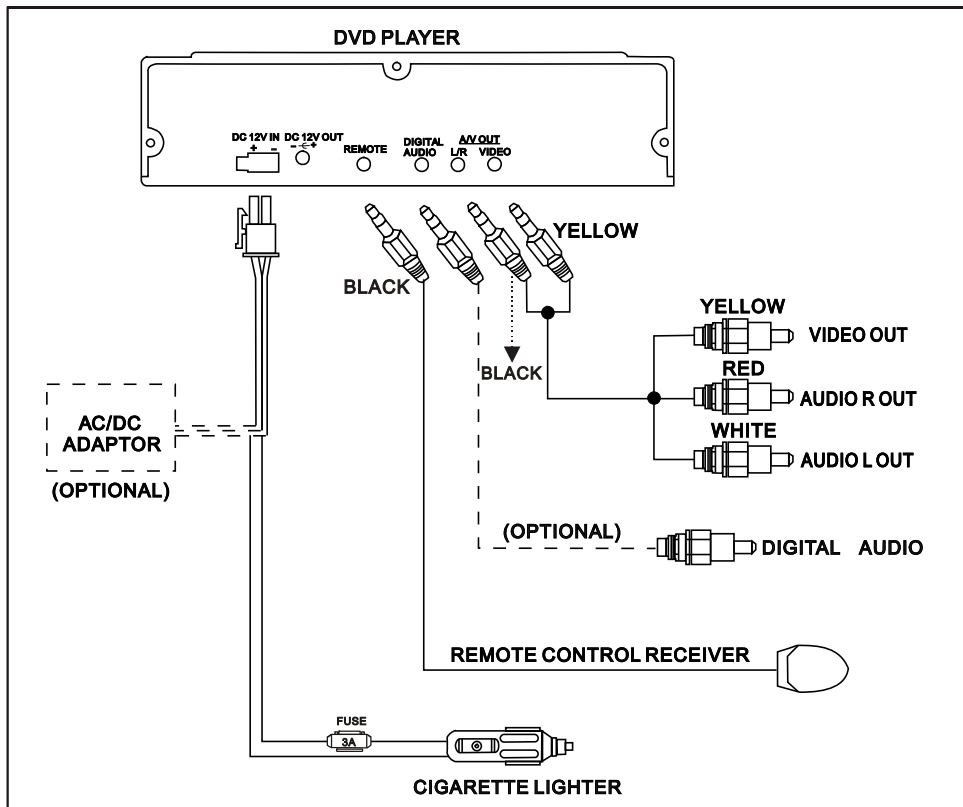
DVD PLAYER

DC 12V IN
+ -
DC 12V OUT
- +
REMOTE
DIGITAL AUDIO
A/V OUT
L/R
VIDEO

YELLOW
BLACK
BLACK

YELLOW
VIDEO OUT
RED
AUDIO R OUT
WHITE
AUDIO L OUT

AC/DC ADAPTOR
(OPTIONAL)

(OPTIONAL)
DIGITAL AUDIO

REMOTE CONTROL RECEIVER

FUSE
3A

CIGARETTE LIGHTER